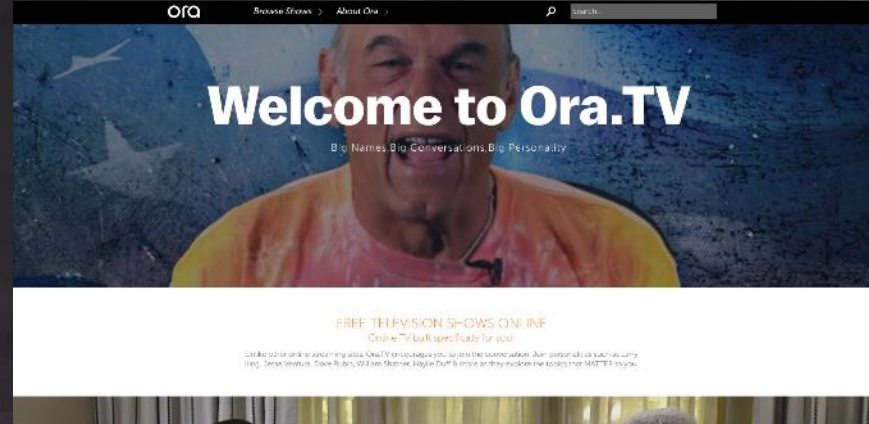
ora Browse Shows > About Ora > Search...

Welcome to Ora.TV

Big Names.Big Conversations.Big Personality

FREE TELEVISION SHOWS ONLINE
Online TV built specifically for you!

Unlike other online streaming sites, Ora.TV encourages you to join the conversation. Join personalities such as Larry King, Jesse Ventura, Dave Rubin, William Shatner, Haylie Duff & more as they explore the topics that MATTER to you.